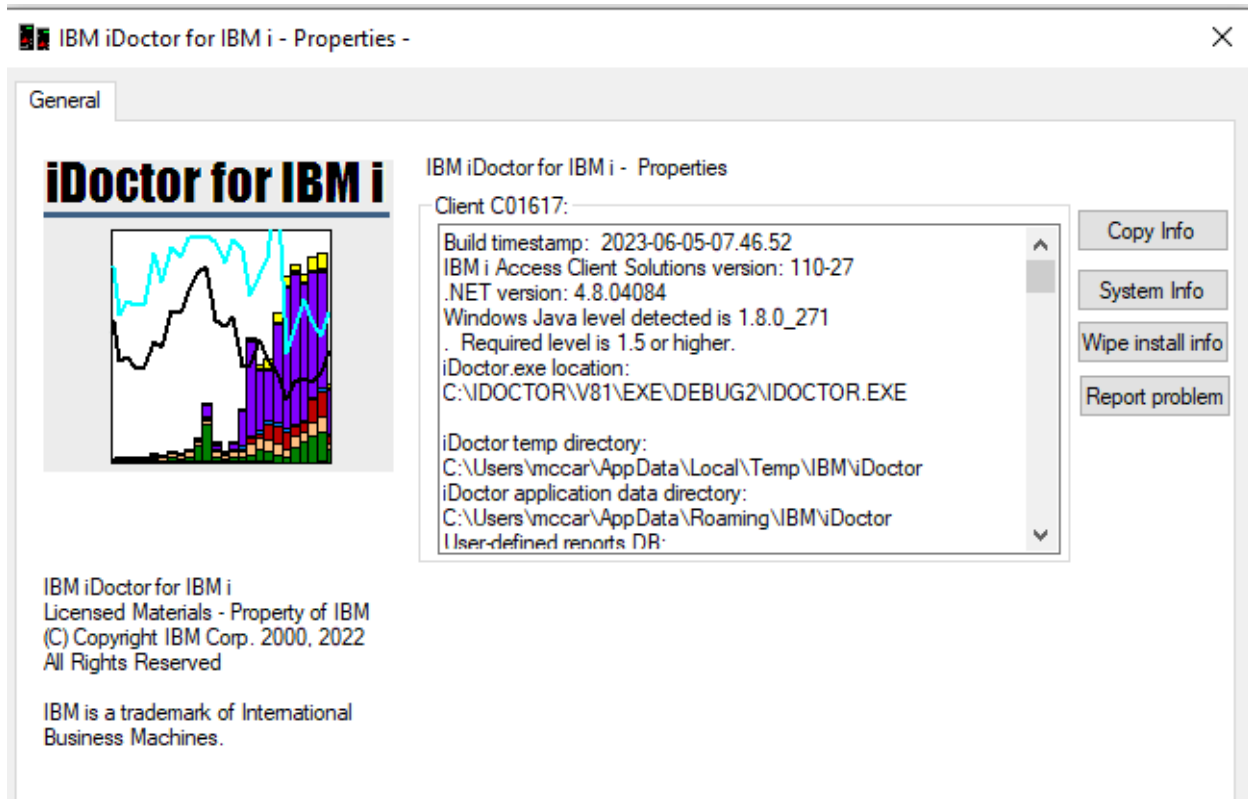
IBM iDoctor for IBM i - Properties -

General

iDoctor for IBM i

IBM iDoctor for IBM i - Properties

Client C01617:

Build timestamp: 2023-06-05-07.46.52
IBM i Access Client Solutions version: 110-27
.NET version: 4.8.04084
Windows Java level detected is 1.8.0_271
. Required level is 1.5 or higher.
iDoctor.exe location:
C:\IDOCTOR\V81\EXE\DEBUG2\IDOCTOR.EXE

iDoctor temp directory:
C:\Users\mccar\AppData\Local\Temp\IBM\iDoctor
iDoctor application data directory:
C:\Users\mccar\AppData\Roaming\IBM\iDoctor
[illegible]

Copy Info
System Info
Wipe install info
Report problem

IBM iDoctor for IBM i
Licensed Materials - Property of IBM
(C) Copyright IBM Corp. 2000, 2022
All Rights Reserved

IBM is a trademark of International Business Machines.